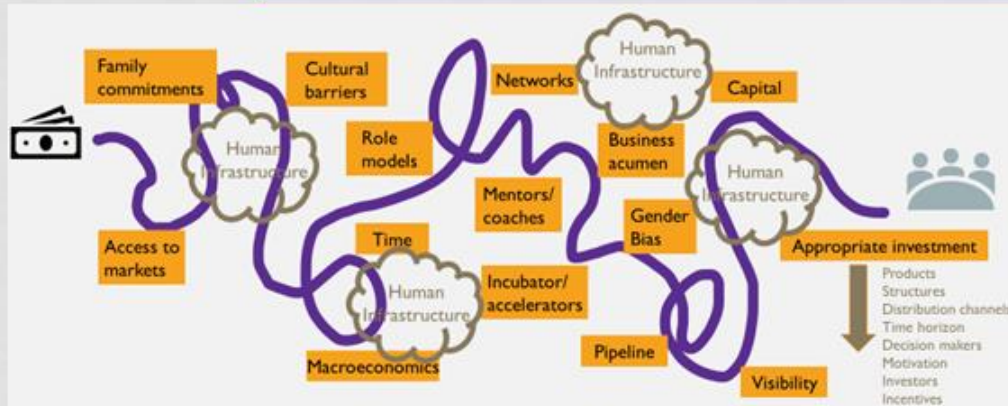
Family commitments

Cultural barriers

Human Infrastructure

Access to markets

Role models

Time

Human Infrastructure

Macroeconomics

Networks

Human Infrastructure

Capital

Business acumen

Mentors/ coaches

Incubator/ accelerators

Gender Bias

Pipeline

Human Infrastructure

Visibility

Appropriate investment

Products
Structures
Distribution channels
Time horizon
Decision makers
Motivation
Investors
Incentives